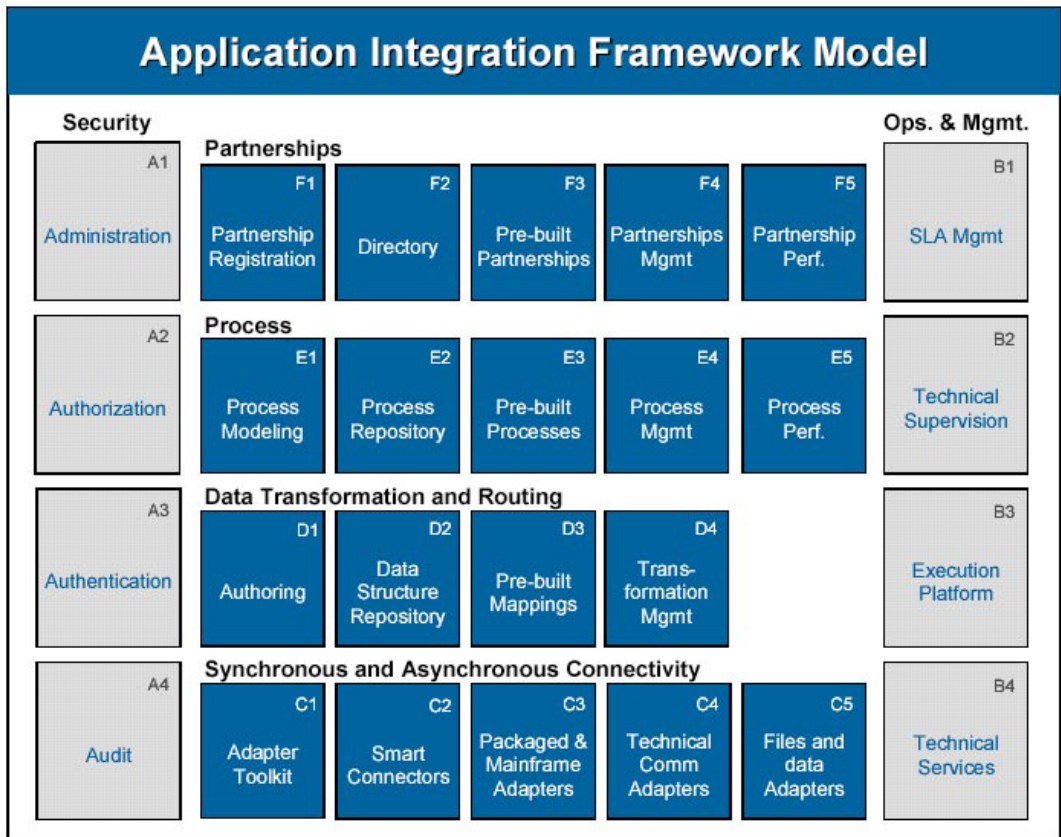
Application Integration Framework Model

Security

A1
Administration

A2
Authorization

A3
Authentication

A4
Audit

Partnerships

F1
Partnership Registration

F2
Directory

F3
Pre-built Partnerships

F4
Partnerships Mgmt

F5
Partnership Perf.

Process

E1
Process Modeling

E2
Process Repository

E3
Pre-built Processes

E4
Process Mgmt

E5
Process Perf.

Data Transformation and Routing

D1
Authoring

D2
Data Structure Repository

D3
Pre-built Mappings

D4
Transformation Mgmt

Synchronous and Asynchronous Connectivity

C1
Adapter Toolkit

C2
Smart Connectors

C3
Packaged & Mainframe Adapters

C4
Technical Comm Adapters

C5
Files and data Adapters

Ops. & Mgmt.

B1
SLA Mgmt

B2
Technical Supervision

B3
Execution Platform

B4
Technical Services